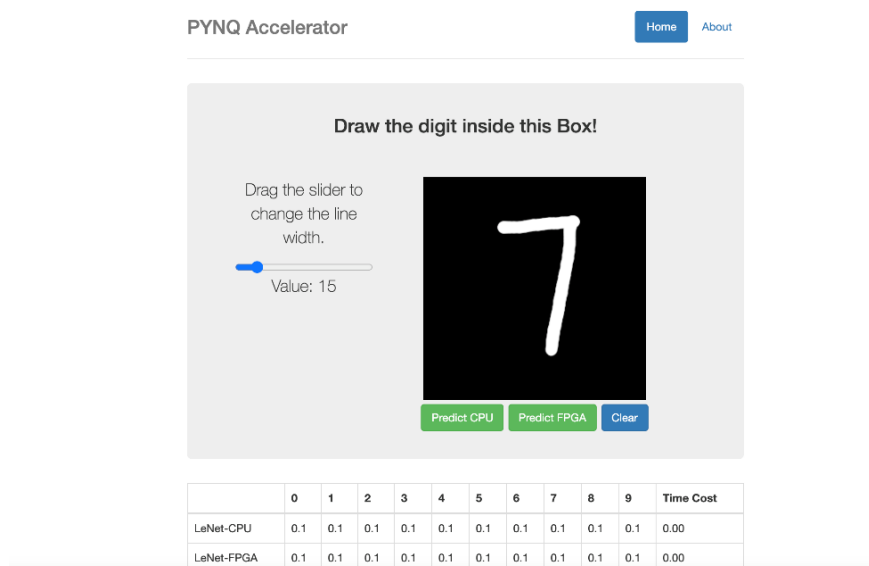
PYNQ Accelerator

Home About

Draw the digit inside this Box!

Drag the slider to change the line width.

Value: 15

7

Predict CPU Predict FPGA Clear

| | 0 | 1 | 2 | 3 | 4 | 5 | 6 | 7 | 8 | 9 | Time Cost |
|---|---|---|---|---|---|---|---|---|---|---|---|
| LeNet-CPU | 0.1 | 0.1 | 0.1 | 0.1 | 0.1 | 0.1 | 0.1 | 0.1 | 0.1 | 0.1 | 0.00 |
| LeNet-FPGA | 0.1 | 0.1 | 0.1 | 0.1 | 0.1 | 0.1 | 0.1 | 0.1 | 0.1 | 0.1 | 0.00 |